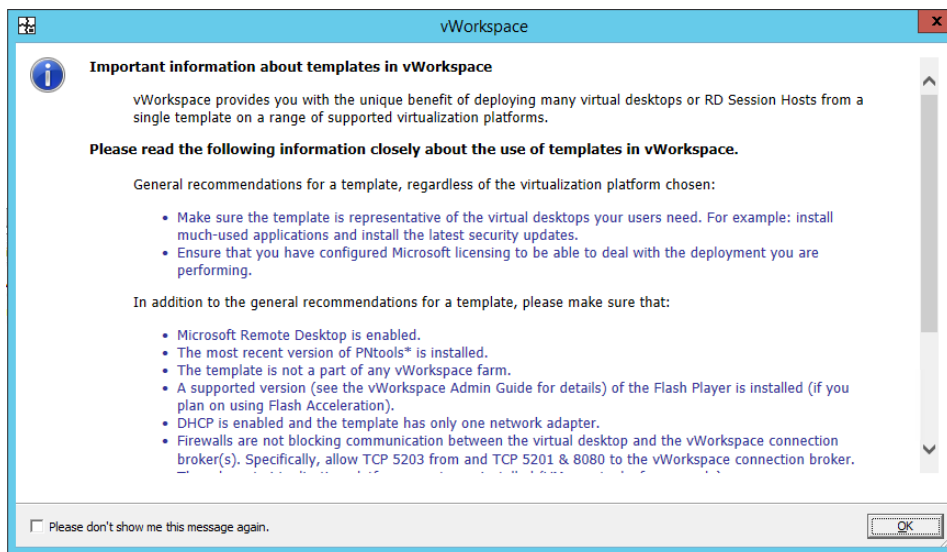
vWorkspace

Important information about templates in vWorkspace

vWorkspace provides you with the unique benefit of deploying many virtual desktops or RD Session Hosts from a single template on a range of supported virtualization platforms.

Please read the following information closely about the use of templates in vWorkspace.

General recommendations for a template, regardless of the virtualization platform chosen:

• Make sure the template is representative of the virtual desktops your users need. For example: install much-used applications and install the latest security updates.
• Ensure that you have configured Microsoft licensing to be able to deal with the deployment you are performing.

In addition to the general recommendations for a template, please make sure that:

• Microsoft Remote Desktop is enabled.
• The most recent version of PNtools* is installed.
• The template is not a part of any vWorkspace farm.
• A supported version (see the vWorkspace Admin Guide for details) of the Flash Player is installed (if you plan on using Flash Acceleration).
• DHCP is enabled and the template has only one network adapter.
• Firewalls are not blocking communication between the virtual desktop and the vWorkspace connection broker(s). Specifically, allow TCP 5203 from and TCP 5201 & 8080 to the vWorkspace connection broker.
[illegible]

Please don't show me this message again.

OK